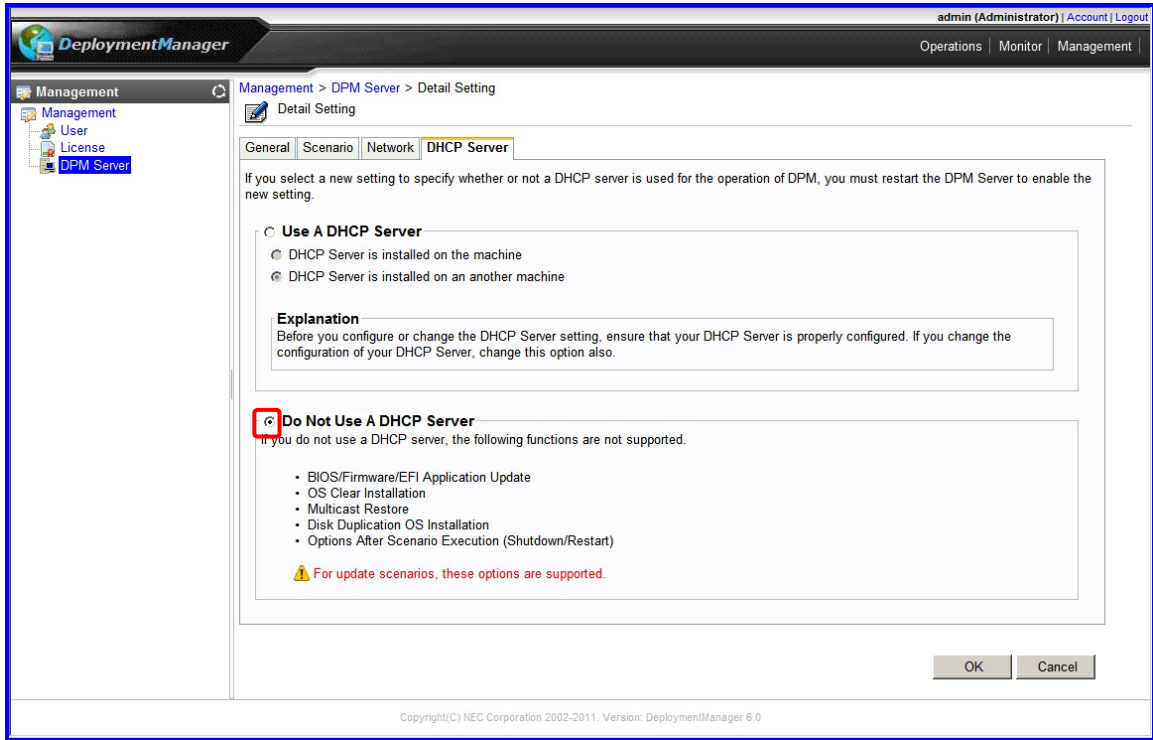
admin (Administrator) | Account | Logout

DeploymentManager

Operations | Monitor | Management

Management

Management
User
License
DPM Server

Management > DPM Server > Detail Setting

Detail Setting

General | Scenario | Network | DHCP Server

If you select a new setting to specify whether or not a DHCP server is used for the operation of DPM, you must restart the DPM Server to enable the new setting.

Use A DHCP Server

DHCP Server is installed on the machine

DHCP Server is installed on an another machine

Explanation
Before you configure or change the DHCP Server setting, ensure that your DHCP Server is properly configured. If you change the configuration of your DHCP Server, change this option also.

Do Not Use A DHCP Server
If you do not use a DHCP server, the following functions are not supported.

• BIOS/Firmware/EFI Application Update
• OS Clear Installation
• Multicast Restore
• Disk Duplication OS Installation
• Options After Scenario Execution (Shutdown/Restart)

For update scenarios, these options are supported.

OK | Cancel

Copyright(C) NEC Corporation 2002-2011. Version: DeploymentManager 6.0